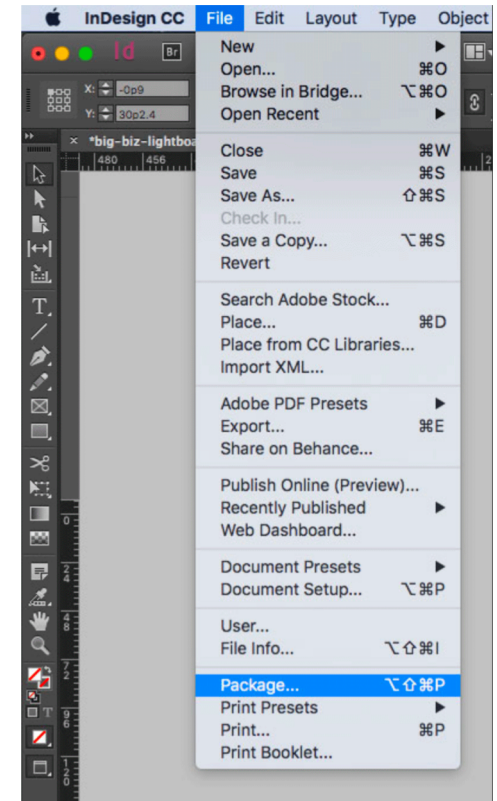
InDesign CC File Edit Layout Type Object

Id Br

X: -0p9
Y: 30p2.4

*big-biz-lightbo

480 456

New
Open... ⌘O
Browse in Bridge... ⌥⌘O
Open Recent

Close ⌘W
Save ⌘S
Save As... ⇧⌘S
Check In...
Save a Copy... ⌥⌘S
Revert

Search Adobe Stock...
Place... ⌘D
Place from CC Libraries...
Import XML...

Adobe PDF Presets
Export... ⌘E
Share on Behance...

Publish Online (Preview)...
Recently Published
Web Dashboard...

Document Presets
Document Setup... ⌥⌘P

User...
File Info... ⌥⇧⌘I

Package... ⌥⇧⌘P
Print Presets
Print... ⌘P
Print Booklet...

0
2
4
6
8
7
2
9
6
1
2
0